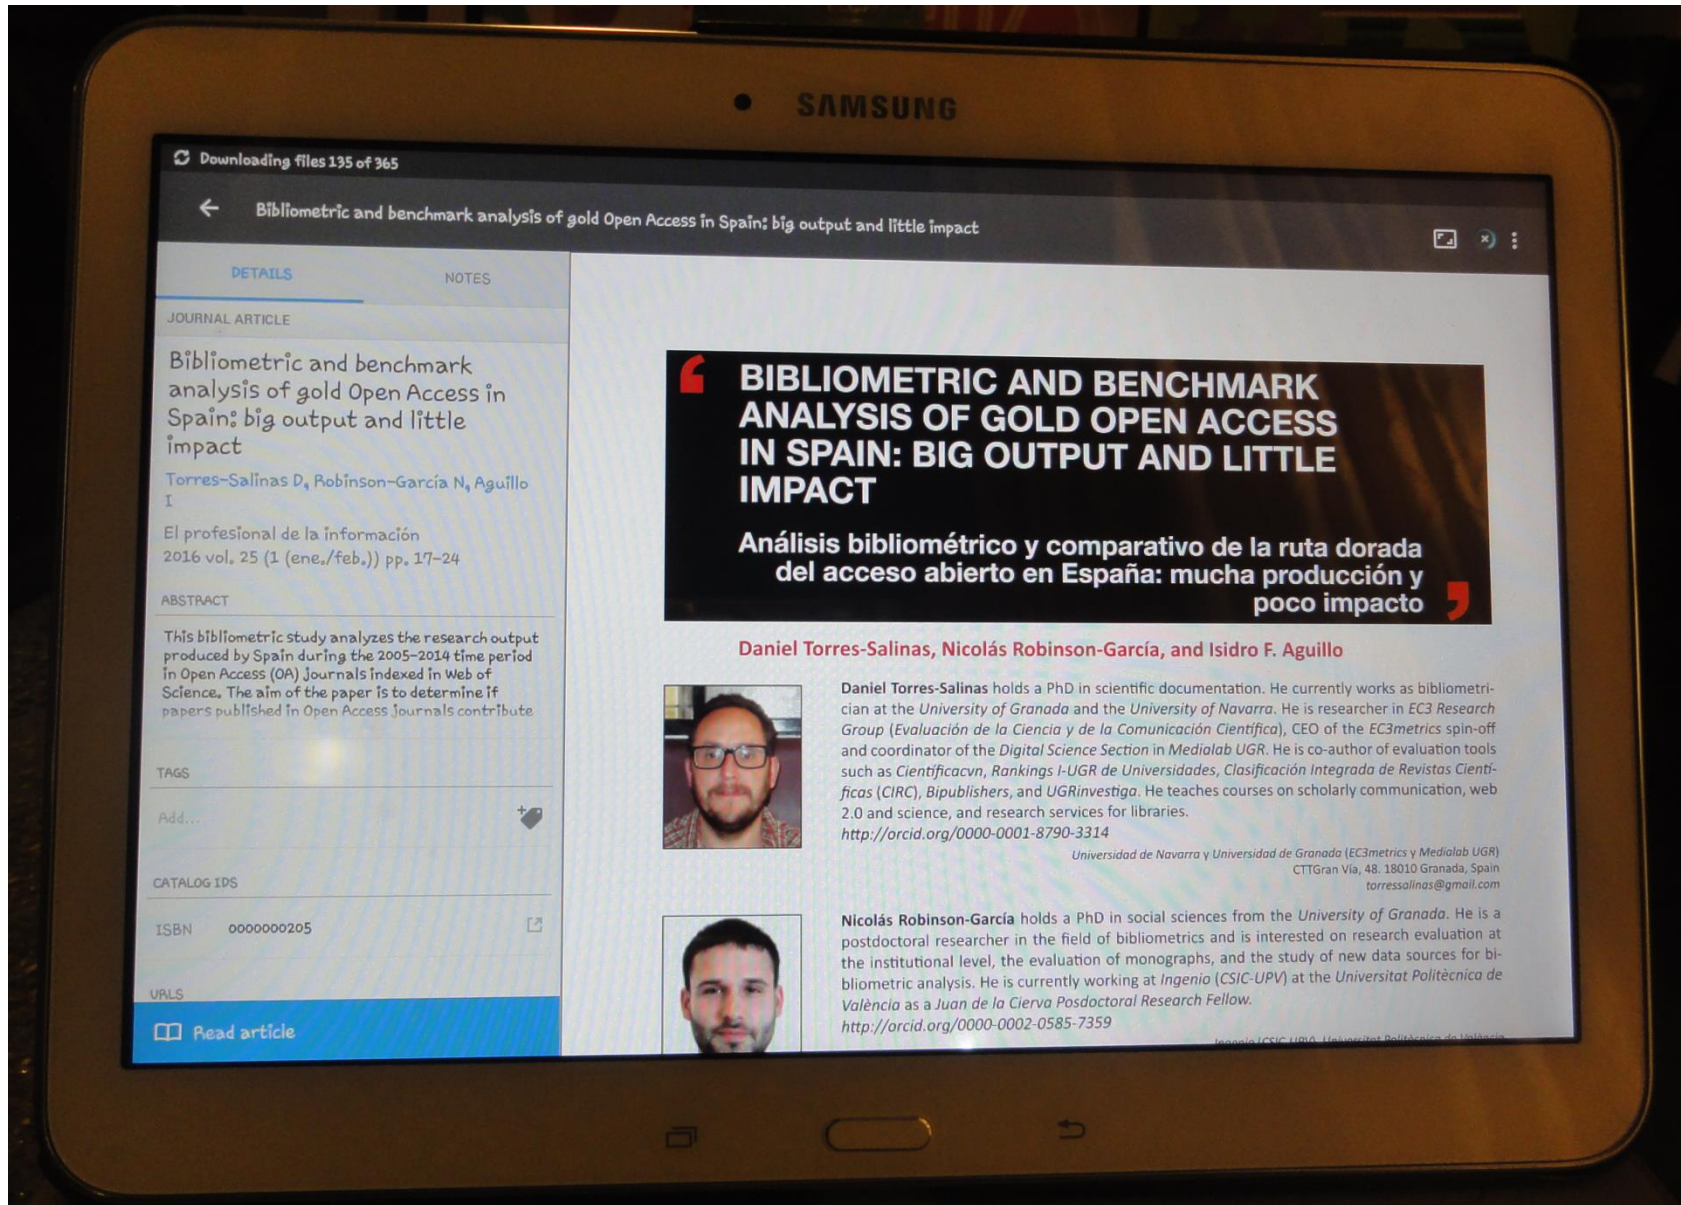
SAMSUNG

Downloading files 135 of 365

Bibliometric and benchmark analysis of gold Open Access in Spain: big output and little impact

DETAILS

NOTES

JOURNAL ARTICLE

Bibliometric and benchmark analysis of gold Open Access in Spain: big output and little impact

Torres-Salinas D, Robinson-García N, Aguillo I

El profesional de la información
2016 vol. 25 (1 (ene./feb.)) pp. 17-24

ABSTRACT

This bibliometric study analyzes the research output produced by Spain during the 2005-2014 time period in Open Access (OA) journals indexed in Web of Science. The aim of the paper is to determine if papers published in Open Access journals contribute

TAGS

Add...

CATALOG IDS

ISBN 0000000205

URLS

Read article

BIBLIOMETRIC AND BENCHMARK ANALYSIS OF GOLD OPEN ACCESS IN SPAIN: BIG OUTPUT AND LITTLE IMPACT

Análisis bibliométrico y comparativo de la ruta dorada del acceso abierto en España: mucha producción y poco impacto

Daniel Torres-Salinas, Nicolás Robinson-García, and Isidro F. Aguillo

Daniel Torres-Salinas holds a PhD in scientific documentation. He currently works as bibliometrician at the University of Granada and the University of Navarra. He is researcher in EC3 Research Group (Evaluación de la Ciencia y de la Comunicación Científica), CEO of the EC3metrics spin-off and coordinator of the Digital Science Section in Medialab UGR. He is co-author of evaluation tools such as Cientificacvn, Rankings I-UGR de Universidades, Clasificación Integrada de Revistas Científicas (CIRC), Bipublishers, and UGRinvestiga. He teaches courses on scholarly communication, web 2.0 and science, and research services for libraries.
http://orcid.org/0000-0001-8790-3314

Universidad de Navarra y Universidad de Granada (EC3metrics y Medialab UGR)
CTTGran Vía, 48. 18010 Granada, Spain
torressalinas@gmail.com

Nicolás Robinson-García holds a PhD in social sciences from the University of Granada. He is a postdoctoral researcher in the field of bibliometrics and is interested on research evaluation at the institutional level, the evaluation of monographs, and the study of new data sources for bibliometric analysis. He is currently working at Ingenio (CSIC-UPV) at the Universitat Politècnica de València as a Juan de la Cierva Posdoctoral Research Fellow.
http://orcid.org/0000-0002-0585-7359

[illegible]